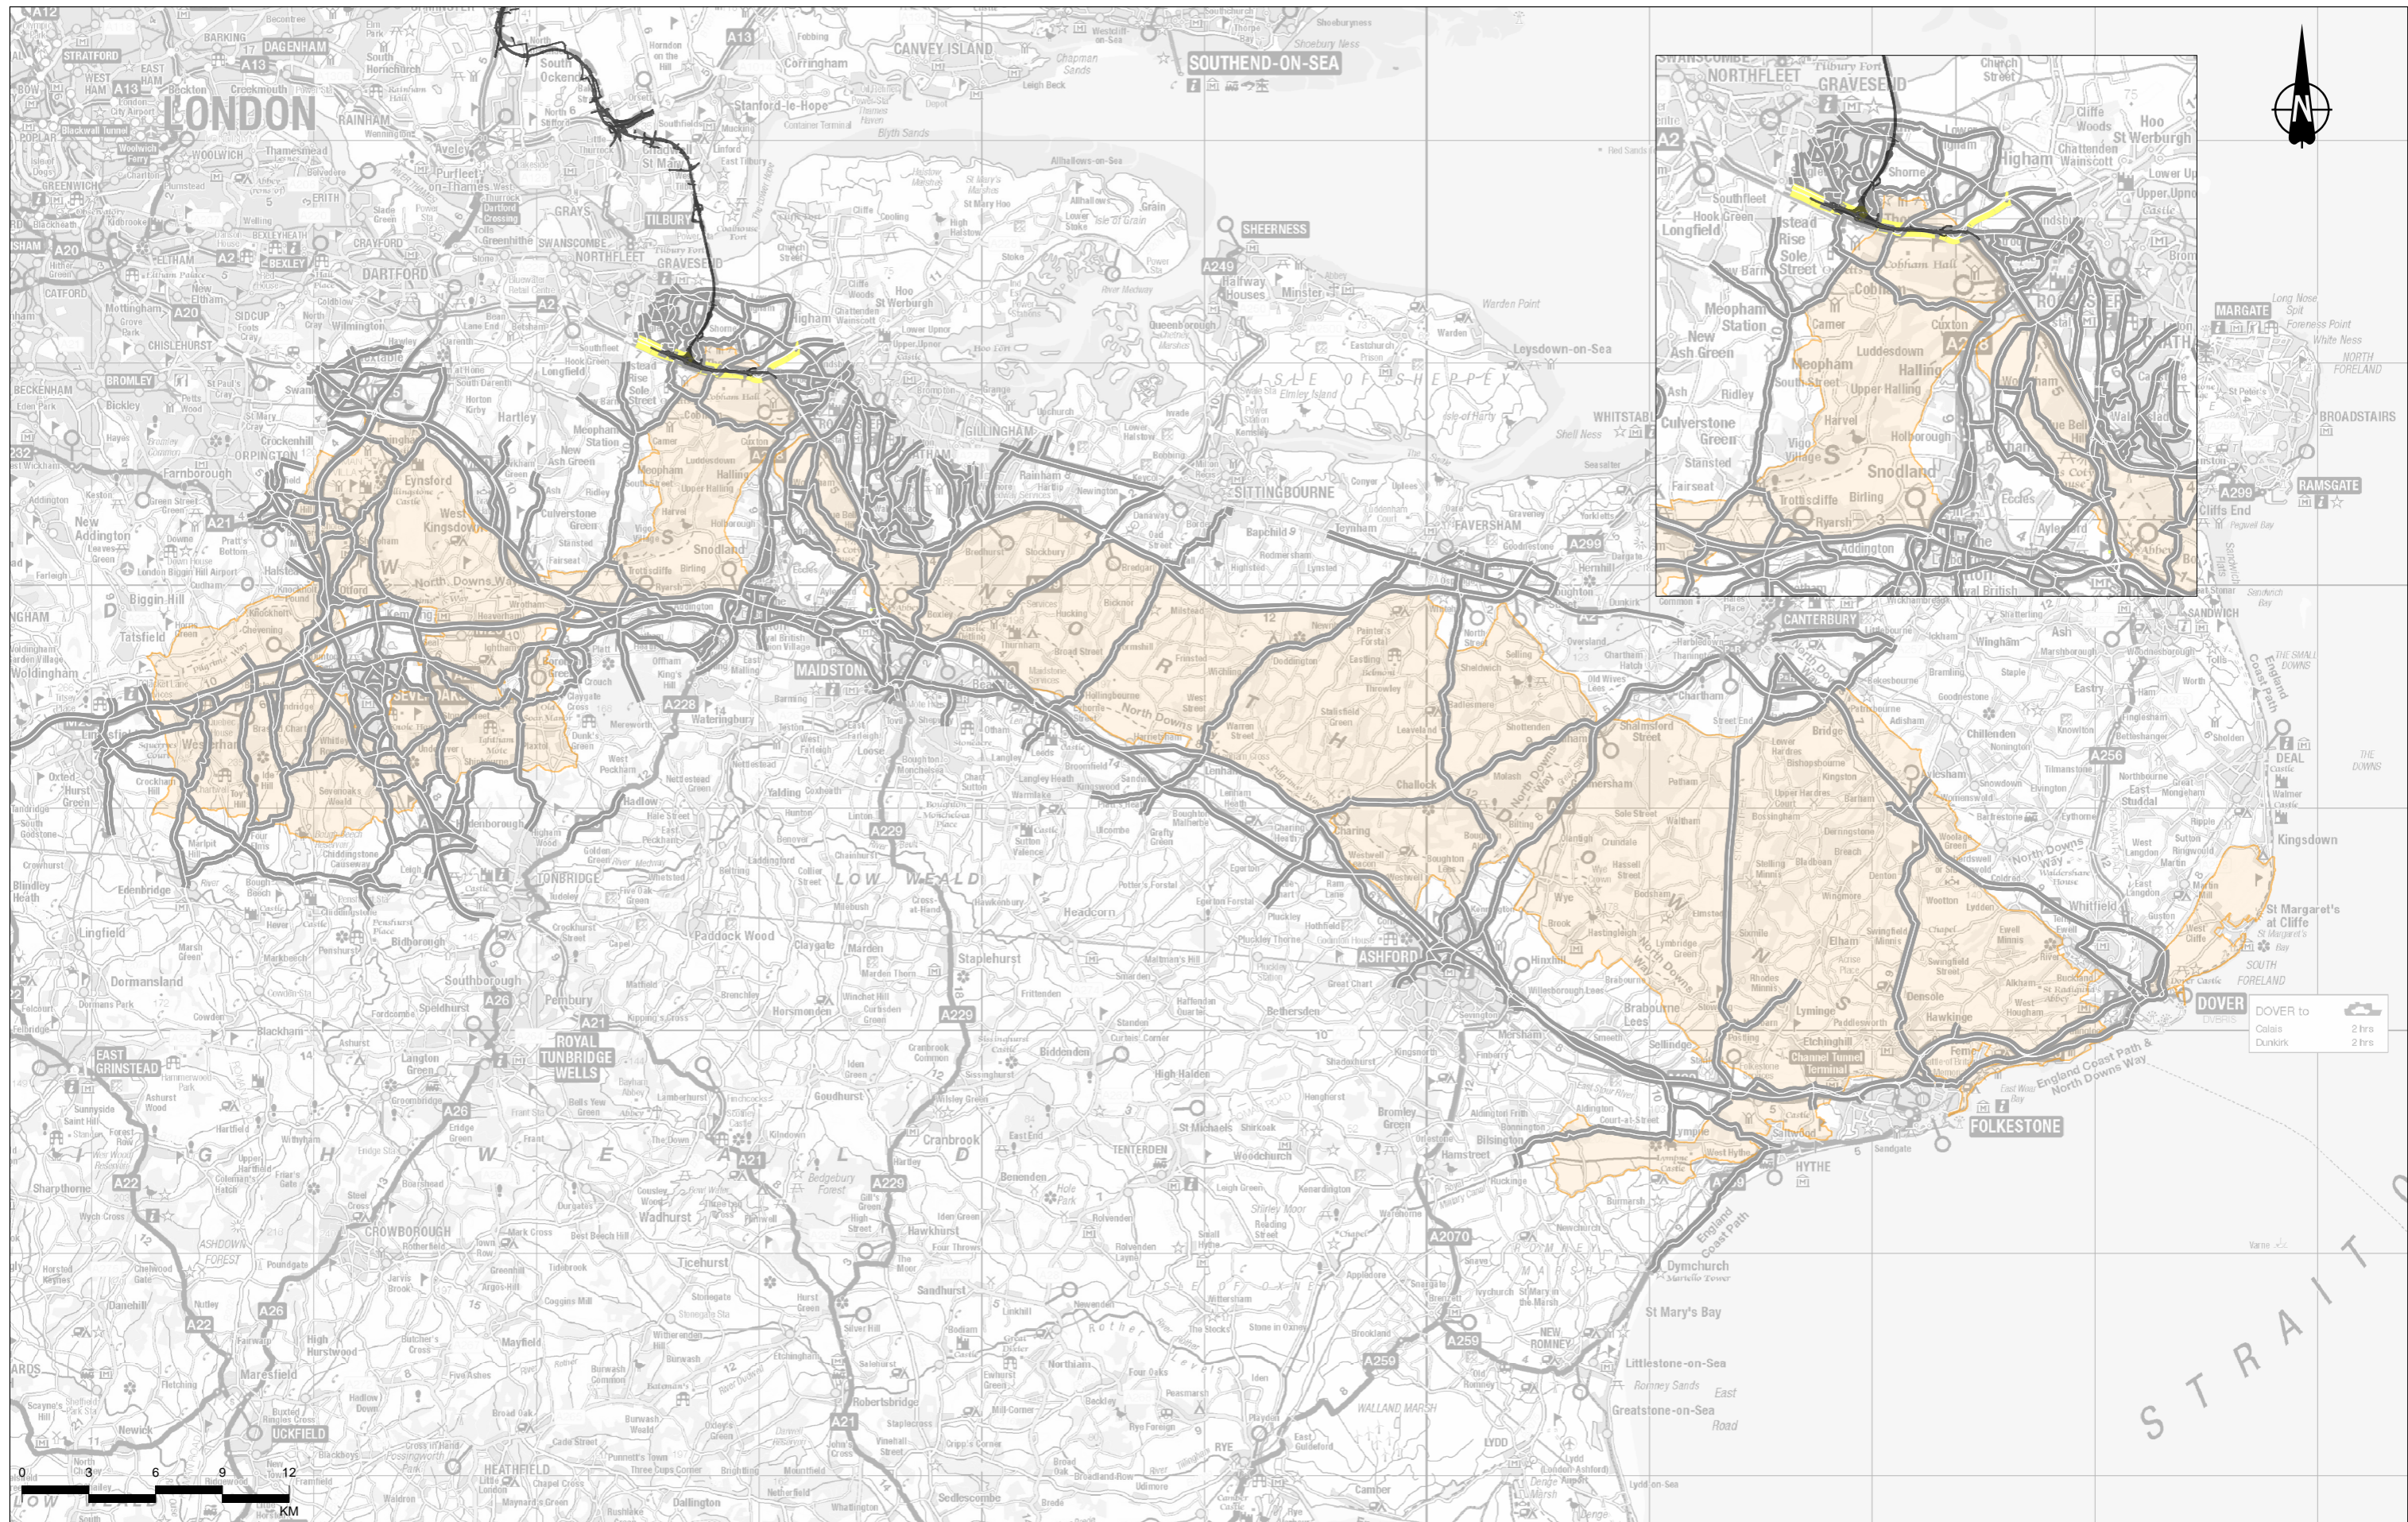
LONDON
DAGENHAM
BARKING
STRATFORD
A13
A12
CANVEY ISLAND
SOUTHEND-ON-SEA
Corringham
Stanford-le-Hope
RAINHAM
Purfleet
GRAYS
TILBURY
GRAVESEND
NORTHFLEET
SWANSCOMBE
DARTFORD
CRAYFORD
BEXLEY
A2
A20
SIDCUP
CHISLEHURST
BROMLEY
BECKENHAM
ORPINGTON
Farnborough
New Addington
A21
Biggin Hill
Tatsfield
Woldingham
Oxted
Lingfield
Dormansland
EAST GRINSTEAD
Edenbridge
Eynsford
West Kingsdown
North Downs Way
SEVENOAKS
Westerham
TONBRIDGE
Southborough
ROYAL TUNBRIDGE WELLS
Pembury
A26
A21
A228
MAIDSTONE
A229
A249
SHEERNESS
Halfway Houses
Minster
Queenborough
ISLE OF SHEPPEY
Leysdown-on-Sea
Warden Point
GILLINGHAM
Rainham
SITTINGBOURNE
FAVERSHAM
A299
WHITSTABLE
Higham
Shorne
Cobham
Cuxton
Snodland
Halling
Meopham
Culverstone Green
Trottiscliffe
Borough Green
West Malling
Aylesford
CANTERBURY
Charing
Lenham
Harrietsham
Hollingbourne
ASHFORD
Wye
Challock
Chilham
Elham
Lyminge
Etchinghill
Channel Tunnel Terminal
FOLKESTONE
HYTHE
Sandgate
DOVER
DOVER to
Calais 2 hrs
Dunkirk 2 hrs
England Coast Path & North Downs Way
St Margaret's at Cliffe
SOUTH FORELAND
Kingsdown
DEAL
SANDWICH
A256
RAMSGATE
MARGATE
BROADSTAIRS
A2
A20
Dymchurch
St Mary's Bay
NEW ROMNEY
Littlestone-on-Sea
Greatstone-on-Sea
LYDD
RYE
A259
A2070
Tenterden
Headcorn
Staplehurst
Marden
Cranbrook
Goudhurst
Hawkhurst
Wadhurst
CROWBOROUGH
UCKFIELD
HEATHFIELD
A22
A26
A21
Robertsbridge
Paddock Wood
LOW WEALD
WEALD
STRAIT
0 3 6 9 12 KM
N